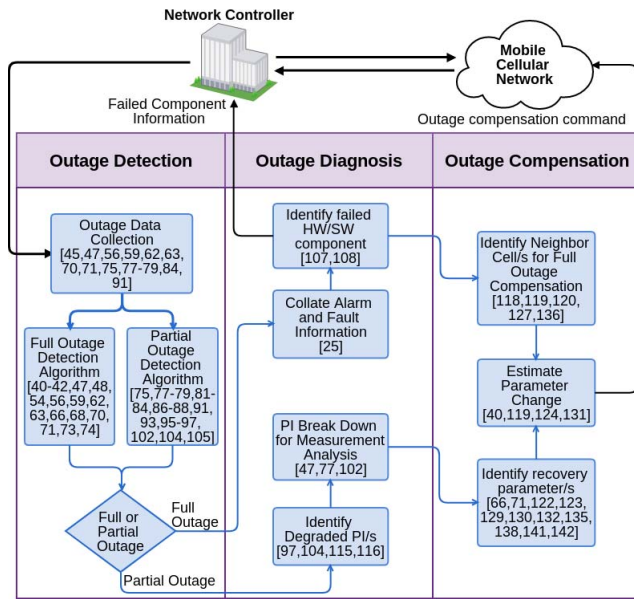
Network Controller

Mobile Cellular Network

Failed Component Information

Outage compensation command

Outage Detection

Outage Diagnosis

Outage Compensation

Outage Data Collection [45,47,56,59,62,63,70,71,75,77-79,84,91]

Full Outage Detection Algorithm [40-42,47,48,54,56,59,62,63,66,68,70,71,73,74]

Partial Outage Detection Algorithm [75,77-79,81-84,86-88,91,93,95-97,102,104,105]

Full or Partial Outage

Full Outage

Partial Outage

Identify failed HW/SW component [107,108]

Collate Alarm and Fault Information [25]

PI Break Down for Measurement Analysis [47,77,102]

Identify Degraded PI/s [97,104,115,116]

Identify Neighbor Cell/s for Full Outage Compensation [118,119,120,127,136]

Estimate Parameter Change [40,119,124,131]

Identify recovery parameter/s [66,71,122,123,129,130,132,135,138,141,142]